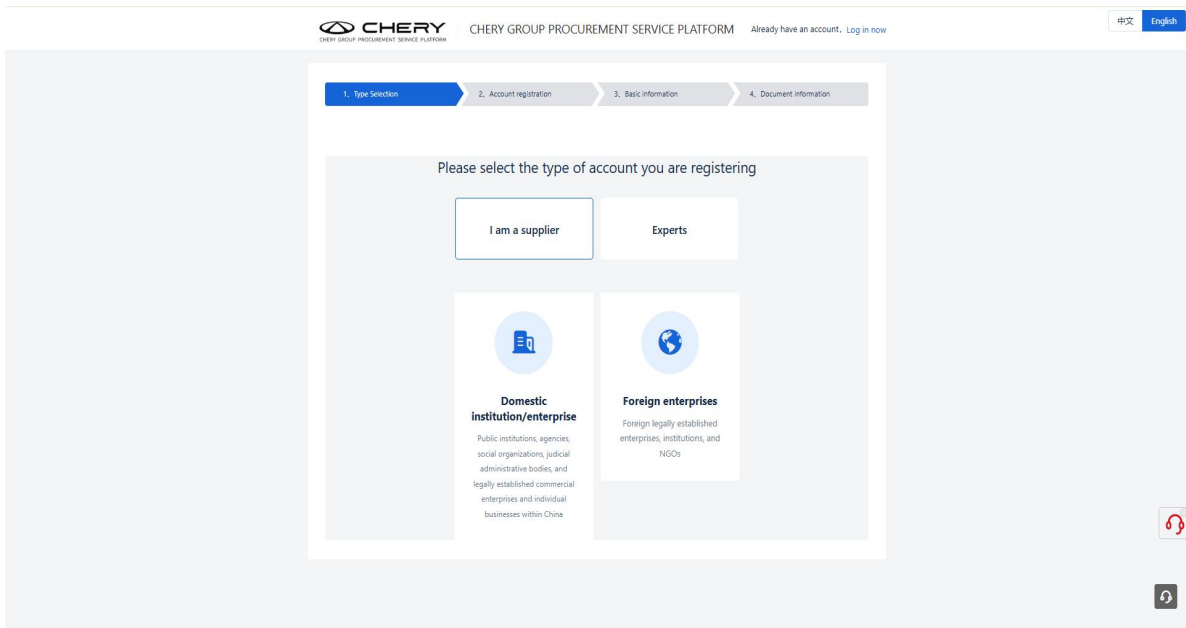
CHERY
CHERY GROUP PROCUREMENT SERVICE PLATFORM

CHERY GROUP PROCUREMENT SERVICE PLATFORM

Already have an account，Log in now

中文 English

1、Type Selection

2、Account registration

3、Basic information

4、Document information

Please select the type of account you are registering

I am a supplier

Experts

Domestic institution/enterprise

Public institutions, agencies, social organizations, judicial administrative bodies, and legally established commercial enterprises and individual businesses within China

Foreign enterprises

Foreign legally established enterprises, institutions, and NGOs